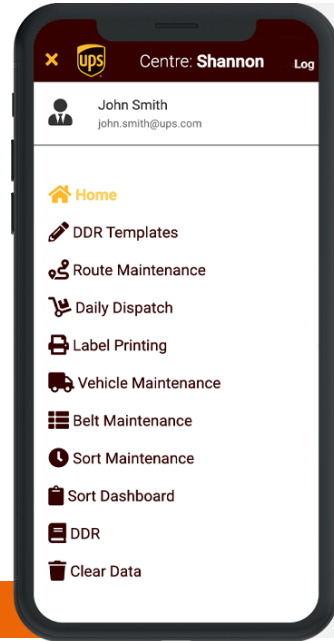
× ups Centre: Shannon Log

John Smith
john.smith@ups.com

Home
DDR Templates
Route Maintenance
Daily Dispatch
Label Printing
Vehicle Maintenance
Belt Maintenance
Sort Maintenance
Sort Dashboard
DDR
Clear Data